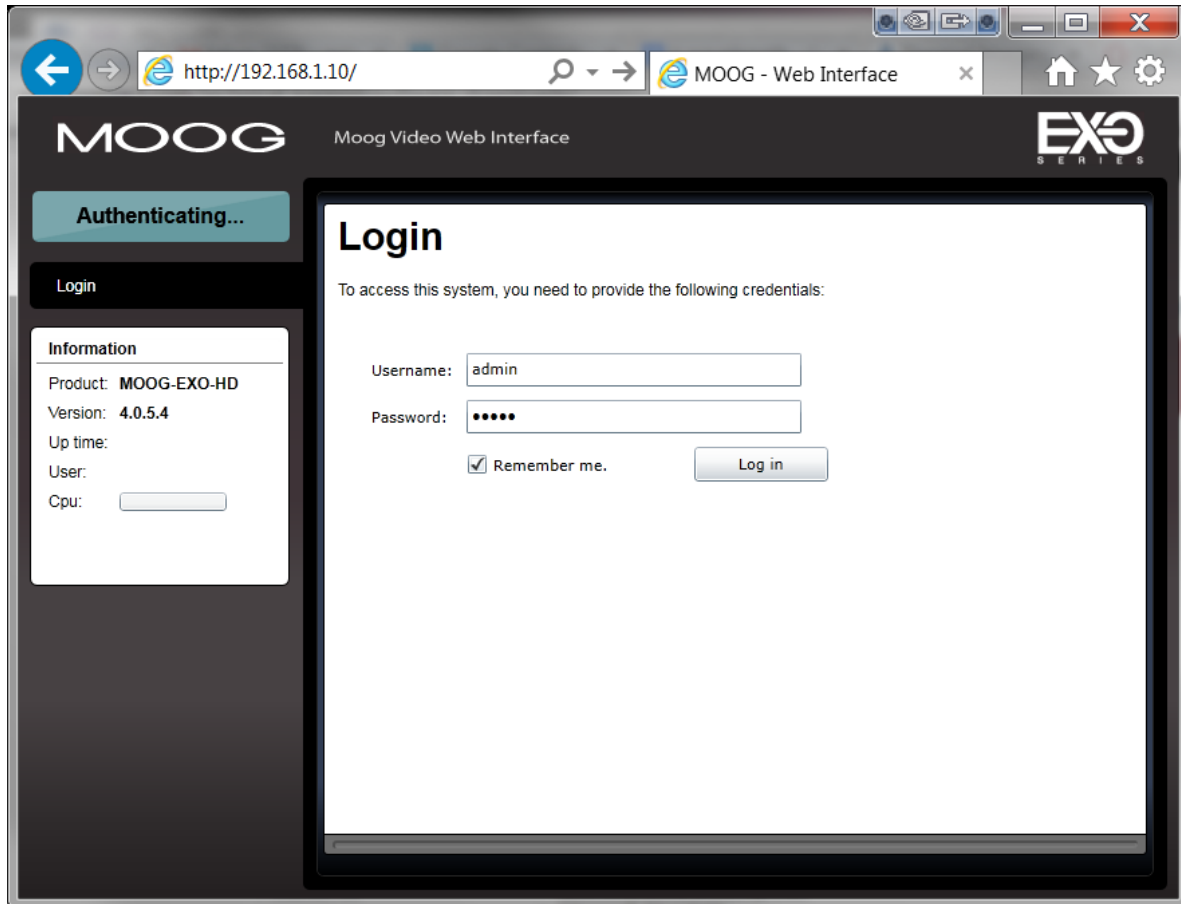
http://192.168.1.10/

MOOG - Web Interface ×

MOOG

Moog Video Web Interface

EXO
SERIES

Authenticating...

Login

Information

Product: MOOG-EXO-HD

Version: 4.0.5.4

Up time:

User:

Cpu:

Login

To access this system, you need to provide the following credentials:

Username: admin

Password: •••••

Remember me.

Log in